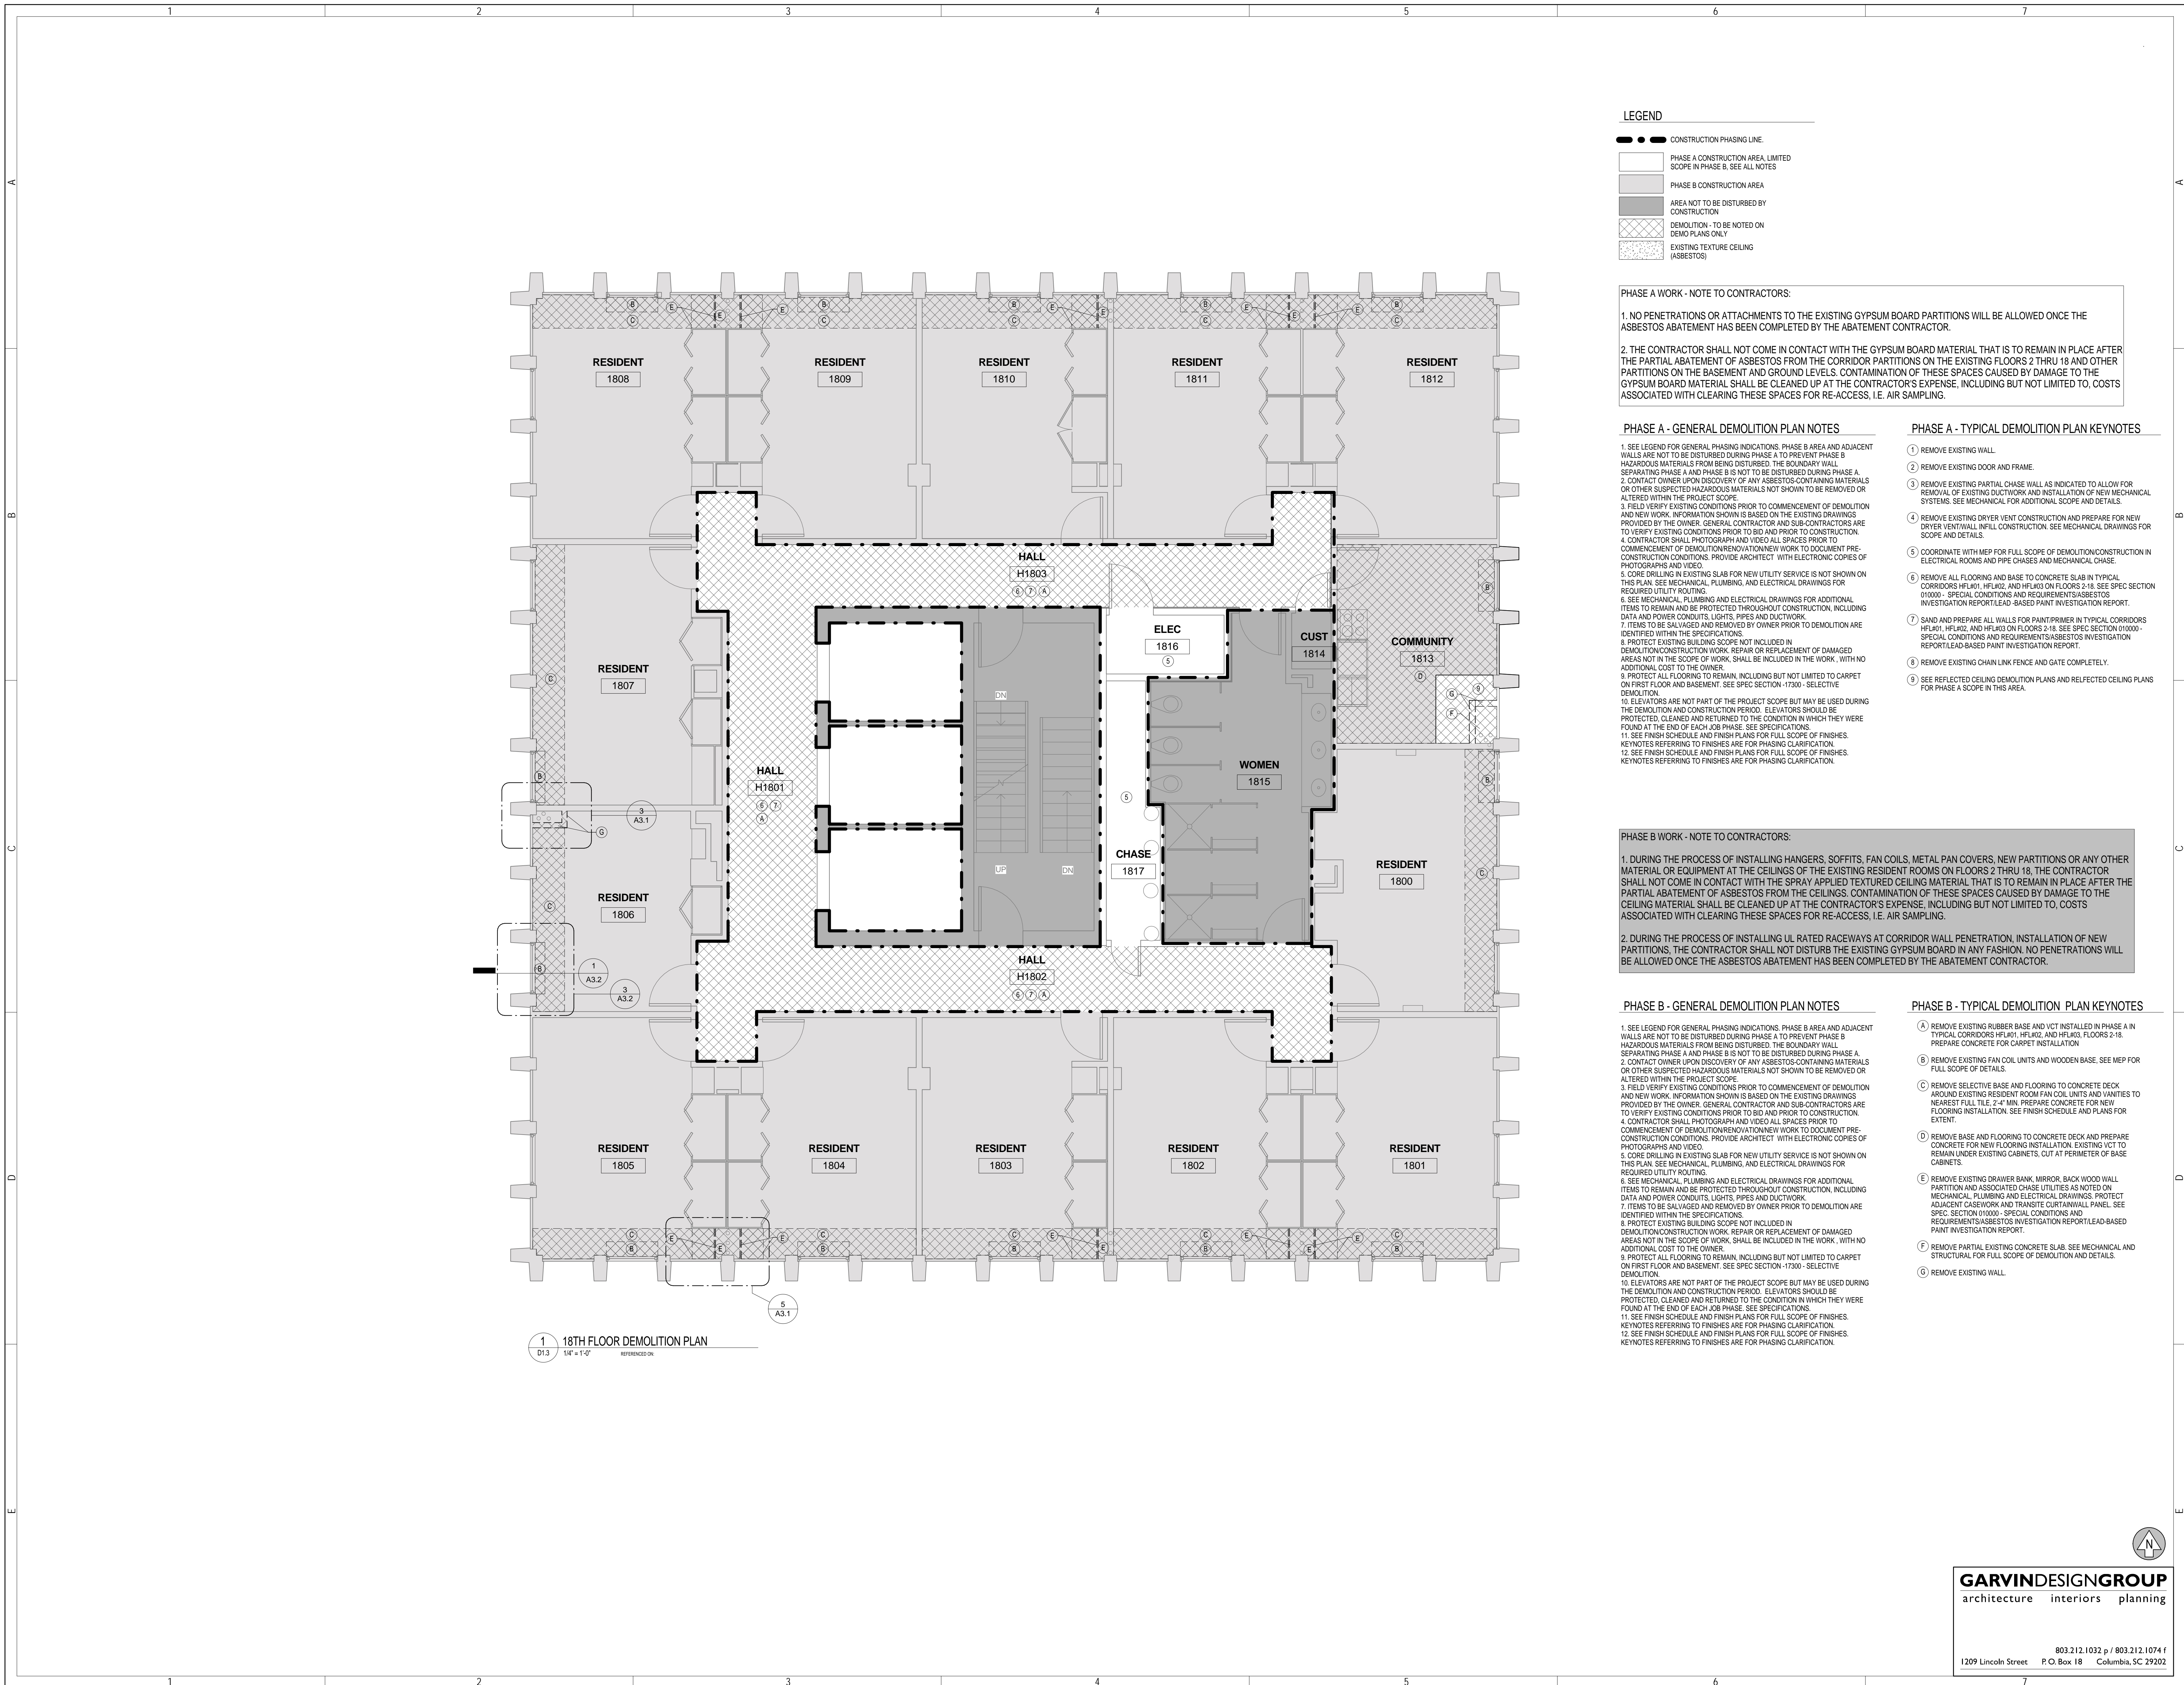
1 2 3 4 5 6 7

A B C D E

LEGEND

CONSTRUCTION PHASING LINE.

PHASE A CONSTRUCTION AREA, LIMITED SCOPE IN PHASE B, SEE ALL NOTES

PHASE B CONSTRUCTION AREA

AREA NOT TO BE DISTURBED BY CONSTRUCTION

DEMOLITION - TO BE NOTED ON DEMO PLANS ONLY

EXISTING TEXTURE CEILING (ASBESTOS)

PHASE A WORK - NOTE TO CONTRACTORS:

1. NO PENETRATIONS OR ATTACHMENTS TO THE EXISTING GYPSUM BOARD PARTITIONS WILL BE ALLOWED ONCE THE ASBESTOS ABATEMENT HAS BEEN COMPLETED BY THE ABATEMENT CONTRACTOR.

2. THE CONTRACTOR SHALL NOT COME IN CONTACT WITH THE GYPSUM BOARD MATERIAL THAT IS TO REMAIN IN PLACE AFTER THE PARTIAL ABATEMENT OF ASBESTOS FROM THE CORRIDOR PARTITIONS ON THE EXISTING FLOORS 2 THRU 18 AND OTHER PARTITIONS ON THE BASEMENT AND GROUND LEVELS. CONTAMINATION OF THESE SPACES CAUSED BY DAMAGE TO THE GYPSUM BOARD MATERIAL SHALL BE CLEANED UP AT THE CONTRACTOR'S EXPENSE, INCLUDING BUT NOT LIMITED TO, COSTS ASSOCIATED WITH CLEARING THESE SPACES FOR RE-ACCESS, I.E. AIR SAMPLING.

PHASE A - GENERAL DEMOLITION PLAN NOTES

1. SEE LEGEND FOR GENERAL PHASING INDICATIONS. PHASE B AREA AND ADJACENT WALLS ARE NOT TO BE DISTURBED DURING PHASE A TO PREVENT PHASE B HAZARDOUS MATERIALS FROM BEING DISTURBED. THE BOUNDARY WALL SEPARATING PHASE A AND PHASE B IS NOT TO BE DISTURBED DURING PHASE A.
2. CONTACT OWNER UPON DISCOVERY OF ANY ASBESTOS-CONTAINING MATERIALS OR OTHER SUSPECTED HAZARDOUS MATERIALS NOT SHOWN TO BE REMOVED OR ALTERED WITHIN THE PROJECT SCOPE.
3. FIELD VERIFY EXISTING CONDITIONS PRIOR TO COMMENCEMENT OF DEMOLITION AND NEW WORK. INFORMATION SHOWN IS BASED ON THE EXISTING DRAWINGS PROVIDED BY THE OWNER. GENERAL CONTRACTOR AND SUB-CONTRACTORS ARE TO VERIFY EXISTING CONDITIONS PRIOR TO BID AND PRIOR TO CONSTRUCTION.
4. CONTRACTOR SHALL PHOTOGRAPH AND VIDEO ALL SPACES PRIOR TO COMMENCEMENT OF DEMOLITION/RENOVATION/NEW WORK TO DOCUMENT PRE-CONSTRUCTION CONDITIONS. PROVIDE ARCHITECT WITH ELECTRONIC COPIES OF PHOTOGRAPHS AND VIDEO.
5. CORE DRILLING IN EXISTING SLAB FOR NEW UTILITY SERVICE IS NOT SHOWN ON THIS PLAN. SEE MECHANICAL, PLUMBING, AND ELECTRICAL DRAWINGS FOR REQUIRED UTILITY ROUTING.
6. SEE MECHANICAL, PLUMBING AND ELECTRICAL DRAWINGS FOR ADDITIONAL ITEMS TO REMAIN AND BE PROTECTED THROUGHOUT CONSTRUCTION, INCLUDING DATA AND POWER CONDUITS, LIGHTS, PIPES AND DUCTWORK.
7. ITEMS TO BE SALVAGED AND REMOVED BY OWNER PRIOR TO DEMOLITION ARE IDENTIFIED WITHIN THE SPECIFICATIONS.
8. PROTECT EXISTING BUILDING SCOPE NOT INCLUDED IN DEMOLITION/CONSTRUCTION WORK. REPAIR OR REPLACEMENT OF DAMAGED AREAS NOT IN THE SCOPE OF WORK, SHALL BE INCLUDED IN THE WORK , WITH NO ADDITIONAL COST TO THE OWNER.
9. PROTECT ALL FLOORING TO REMAIN, INCLUDING BUT NOT LIMITED TO CARPET ON FIRST FLOOR AND BASEMENT. SEE SPEC SECTION -17300 - SELECTIVE DEMOLITION.
10. ELEVATORS ARE NOT PART OF THE PROJECT SCOPE BUT MAY BE USED DURING THE DEMOLITION AND CONSTRUCTION PERIOD. ELEVATORS SHOULD BE PROTECTED, CLEANED AND RETURNED TO THE CONDITION IN WHICH THEY WERE FOUND AT THE END OF EACH JOB PHASE. SEE SPECIFICATIONS.
11. SEE FINISH SCHEDULE AND FINISH PLANS FOR FULL SCOPE OF FINISHES. KEYNOTES REFERRING TO FINISHES ARE FOR PHASING CLARIFICATION.
12. SEE FINISH SCHEDULE AND FINISH PLANS FOR FULL SCOPE OF FINISHES. KEYNOTES REFERRING TO FINISHES ARE FOR PHASING CLARIFICATION.

PHASE A - TYPICAL DEMOLITION PLAN KEYNOTES

1 REMOVE EXISTING WALL.
2 REMOVE EXISTING DOOR AND FRAME.
3 REMOVE EXISTING PARTIAL CHASE WALL AS INDICATED TO ALLOW FOR REMOVAL OF EXISTING DUCTWORK AND INSTALLATION OF NEW MECHANICAL SYSTEMS. SEE MECHANICAL FOR ADDITIONAL SCOPE AND DETAILS.
4 REMOVE EXISTING DRYER VENT CONSTRUCTION AND PREPARE FOR NEW DRYER VENT/WALL INFILL CONSTRUCTION. SEE MECHANICAL DRAWINGS FOR SCOPE AND DETAILS.
5 COORDINATE WITH MEP FOR FULL SCOPE OF DEMOLITION/CONSTRUCTION IN ELECTRICAL ROOMS AND PIPE CHASES AND MECHANICAL CHASE.
6 REMOVE ALL FLOORING AND BASE TO CONCRETE SLAB IN TYPICAL CORRIDORS HFL#01, HFL#02, AND HFL#03 ON FLOORS 2-18. SEE SPEC SECTION 010000 - SPECIAL CONDITIONS AND REQUIREMENTS/ASBESTOS INVESTIGATION REPORT/LEAD-BASED PAINT INVESTIGATION REPORT.
7 SAND AND PREPARE ALL WALLS FOR PAINT/PRIMER IN TYPICAL CORRIDORS HFL#01, HFL#02, AND HFL#03 ON FLOORS 2-18. SEE SPEC SECTION 010000 - SPECIAL CONDITIONS AND REQUIREMENTS/ASBESTOS INVESTIGATION REPORT/LEAD-BASED PAINT INVESTIGATION REPORT.
8 REMOVE EXISTING CHAIN LINK FENCE AND GATE COMPLETELY.
9 SEE REFLECTED CEILING DEMOLITION PLANS AND REFLECTED CEILING PLANS FOR PHASE A SCOPE IN THIS AREA.

PHASE B WORK - NOTE TO CONTRACTORS:

1. DURING THE PROCESS OF INSTALLING HANGERS, SOFFITS, FAN COILS, METAL PAN COVERS, NEW PARTITIONS OR ANY OTHER MATERIAL OR EQUIPMENT AT THE CEILINGS OF THE EXISTING RESIDENT ROOMS ON FLOORS 2 THRU 18, THE CONTRACTOR SHALL NOT COME IN CONTACT WITH THE SPRAY APPLIED TEXTURED CEILING MATERIAL THAT IS TO REMAIN IN PLACE AFTER THE PARTIAL ABATEMENT OF ASBESTOS FROM THE CEILINGS. CONTAMINATION OF THESE SPACES CAUSED BY DAMAGE TO THE CEILING MATERIAL SHALL BE CLEANED UP AT THE CONTRACTOR'S EXPENSE, INCLUDING BUT NOT LIMITED TO, COSTS ASSOCIATED WITH CLEARING THESE SPACES FOR RE-ACCESS, I.E. AIR SAMPLING.

2. DURING THE PROCESS OF INSTALLING UL RATED RACEWAYS AT CORRIDOR WALL PENETRATION, INSTALLATION OF NEW PARTITIONS, THE CONTRACTOR SHALL NOT DISTURB THE EXISTING GYPSUM BOARD IN ANY FASHION. NO PENETRATIONS WILL BE ALLOWED ONCE THE ASBESTOS ABATEMENT HAS BEEN COMPLETED BY THE ABATEMENT CONTRACTOR.

PHASE B - GENERAL DEMOLITION PLAN NOTES

1. SEE LEGEND FOR GENERAL PHASING INDICATIONS. PHASE B AREA AND ADJACENT WALLS ARE NOT TO BE DISTURBED DURING PHASE A TO PREVENT PHASE B HAZARDOUS MATERIALS FROM BEING DISTURBED. THE BOUNDARY WALL SEPARATING PHASE A AND PHASE B IS NOT TO BE DISTURBED DURING PHASE A.
2. CONTACT OWNER UPON DISCOVERY OF ANY ASBESTOS-CONTAINING MATERIALS OR OTHER SUSPECTED HAZARDOUS MATERIALS NOT SHOWN TO BE REMOVED OR ALTERED WITHIN THE PROJECT SCOPE.
3. FIELD VERIFY EXISTING CONDITIONS PRIOR TO COMMENCEMENT OF DEMOLITION AND NEW WORK. INFORMATION SHOWN IS BASED ON THE EXISTING DRAWINGS PROVIDED BY THE OWNER. GENERAL CONTRACTOR AND SUB-CONTRACTORS ARE TO VERIFY EXISTING CONDITIONS PRIOR TO BID AND PRIOR TO CONSTRUCTION.
4. CONTRACTOR SHALL PHOTOGRAPH AND VIDEO ALL SPACES PRIOR TO COMMENCEMENT OF DEMOLITION/RENOVATION/NEW WORK TO DOCUMENT PRE-CONSTRUCTION CONDITIONS. PROVIDE ARCHITECT WITH ELECTRONIC COPIES OF PHOTOGRAPHS AND VIDEO.
5. CORE DRILLING IN EXISTING SLAB FOR NEW UTILITY SERVICE IS NOT SHOWN ON THIS PLAN. SEE MECHANICAL, PLUMBING, AND ELECTRICAL DRAWINGS FOR REQUIRED UTILITY ROUTING.
6. SEE MECHANICAL, PLUMBING AND ELECTRICAL DRAWINGS FOR ADDITIONAL ITEMS TO REMAIN AND BE PROTECTED THROUGHOUT CONSTRUCTION, INCLUDING DATA AND POWER CONDUITS, LIGHTS, PIPES AND DUCTWORK.
7. ITEMS TO BE SALVAGED AND REMOVED BY OWNER PRIOR TO DEMOLITION ARE IDENTIFIED WITHIN THE SPECIFICATIONS.
8. PROTECT EXISTING BUILDING SCOPE NOT INCLUDED IN DEMOLITION/CONSTRUCTION WORK. REPAIR OR REPLACEMENT OF DAMAGED AREAS NOT IN THE SCOPE OF WORK, SHALL BE INCLUDED IN THE WORK , WITH NO ADDITIONAL COST TO THE OWNER.
9. PROTECT ALL FLOORING TO REMAIN, INCLUDING BUT NOT LIMITED TO CARPET ON FIRST FLOOR AND BASEMENT. SEE SPEC SECTION -17300 - SELECTIVE DEMOLITION.
10. ELEVATORS ARE NOT PART OF THE PROJECT SCOPE BUT MAY BE USED DURING THE DEMOLITION AND CONSTRUCTION PERIOD. ELEVATORS SHOULD BE PROTECTED, CLEANED AND RETURNED TO THE CONDITION IN WHICH THEY WERE FOUND AT THE END OF EACH JOB PHASE. SEE SPECIFICATIONS.
11. SEE FINISH SCHEDULE AND FINISH PLANS FOR FULL SCOPE OF FINISHES. KEYNOTES REFERRING TO FINISHES ARE FOR PHASING CLARIFICATION.
12. SEE FINISH SCHEDULE AND FINISH PLANS FOR FULL SCOPE OF FINISHES. KEYNOTES REFERRING TO FINISHES ARE FOR PHASING CLARIFICATION.

PHASE B - TYPICAL DEMOLITION PLAN KEYNOTES

A REMOVE EXISTING RUBBER BASE AND VCT INSTALLED IN PHASE A IN TYPICAL CORRIDORS HFL#01, HFL#02, AND HFL#03, FLOORS 2-18. PREPARE CONCRETE FOR CARPET INSTALLATION
B REMOVE EXISTING FAN COIL UNITS AND WOODEN BASE, SEE MEP FOR FULL SCOPE OF DETAILS.
C REMOVE SELECTIVE BASE AND FLOORING TO CONCRETE DECK AROUND EXISTING RESIDENT ROOM FAN COIL UNITS AND VANITIES TO NEAREST FULL TILE, 2'-4" MIN. PREPARE CONCRETE FOR NEW FLOORING INSTALLATION. SEE FINISH SCHEDULE AND PLANS FOR EXTENT.
D REMOVE BASE AND FLOORING TO CONCRETE DECK AND PREPARE CONCRETE FOR NEW FLOORING INSTALLATION. EXISTING VCT TO REMAIN UNDER EXISTING CABINETS, CUT AT PERIMETER OF BASE CABINETS.
E REMOVE EXISTING DRAWER BANK, MIRROR, BACK WOOD WALL PARTITION AND ASSOCIATED CHASE UTILITIES AS NOTED ON MECHANICAL, PLUMBING AND ELECTRICAL DRAWINGS. PROTECT ADJACENT CASEWORK AND TRANSITE CURTAINWALL PANEL. SEE SPEC. SECTION 010000 - SPECIAL CONDITIONS AND REQUIREMENTS/ASBESTOS INVESTIGATION REPORT/LEAD-BASED PAINT INVESTIGATION REPORT.
F REMOVE PARTIAL EXISTING CONCRETE SLAB. SEE MECHANICAL AND STRUCTURAL FOR FULL SCOPE OF DEMOLITION AND DETAILS.
G REMOVE EXISTING WALL.

RESIDENT 1808
RESIDENT 1809
RESIDENT 1810
RESIDENT 1811
RESIDENT 1812
HALL H1803 6 7 A
ELEC 1816 5
CUST 1814
COMMUNITY 1813 D
RESIDENT 1807
HALL H1801 6 7 A
DN
WOMEN 1815
5
CHASE 1817
UP DN
RESIDENT 1800
RESIDENT 1806
HALL H1802 6 7 A
RESIDENT 1805
RESIDENT 1804
RESIDENT 1803
RESIDENT 1802
RESIDENT 1801
3 A3.1
1 A3.2
3 A3.2
5 A3.1
B C E G F 9

1 D1.3 18TH FLOOR DEMOLITION PLAN
1/4" = 1'-0" REFERENCED ON

N

GARVINDESIGNGROUP
architecture interiors planning
803.212.1032 p / 803.212.1074 f
1209 Lincoln Street P.O. Box 18 Columbia, SC 29202